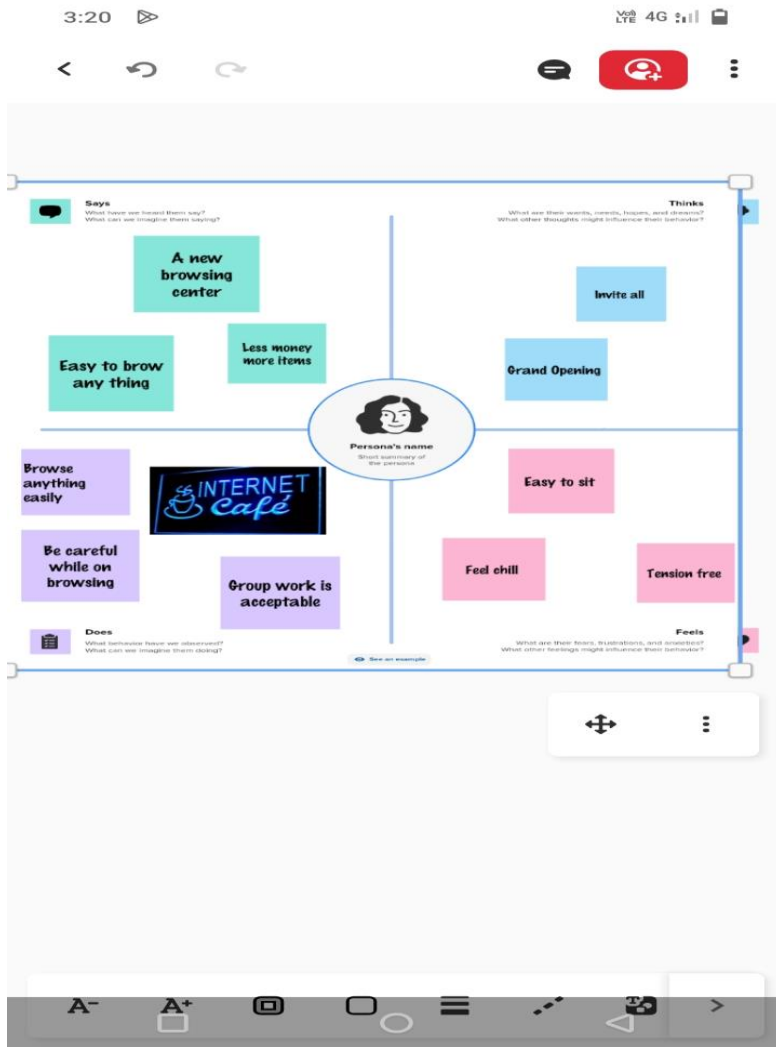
3:20

Vo) LTE 4G

Says
What have we heard them say?
What can we imagine them saying?

Thinks
What are their wants, needs, hopes, and dreams?
What other thoughts might influence their behavior?

A new browsing center

Less money more items

Easy to brow any thing

Invite all

Grand Opening

Persona's name
Short summary of the persona

Browse anything easily

INTERNET Café

Be careful while on browsing

Group work is acceptable

Easy to sit

Feel chill

Tension free

Does
What behavior have we observed?
What can we imagine them doing?

Feels
What are their fears, frustrations, and anxieties?
What other feelings might influence their behavior?

See an example

A⁻ A⁺